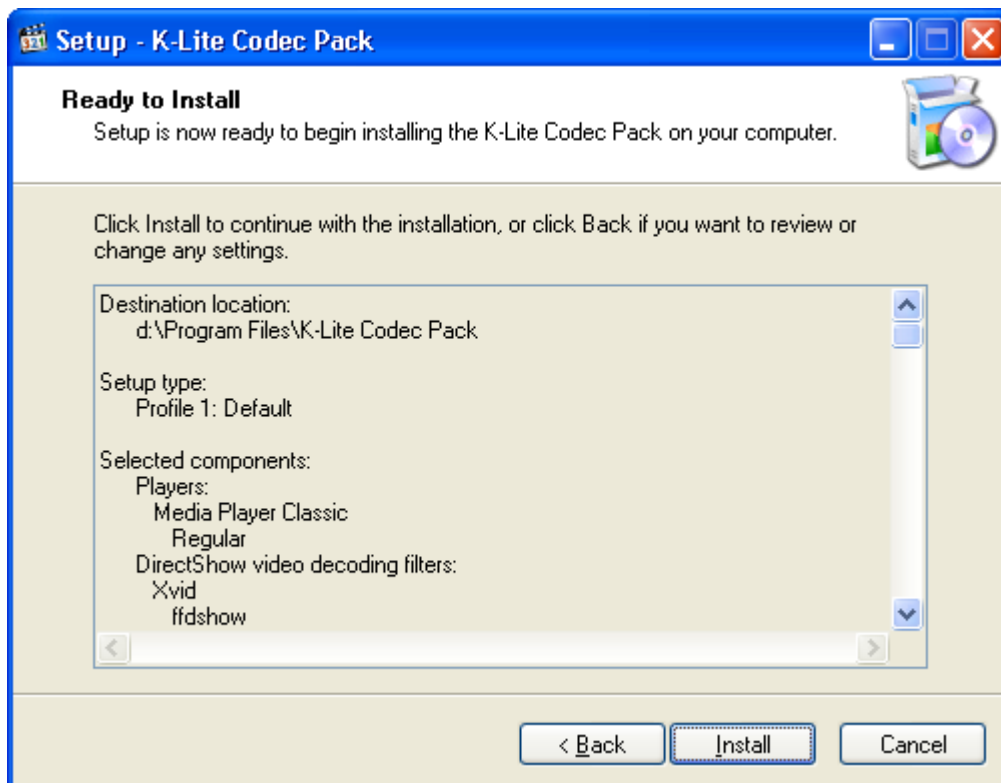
Setup - K-Lite Codec Pack

Ready to Install
Setup is now ready to begin installing the K-Lite Codec Pack on your computer.

Click Install to continue with the installation, or click Back if you want to review or change any settings.

Destination location:
d:\Program Files\K-Lite Codec Pack

Setup type:
Profile 1: Default

Selected components:
Players:
Media Player Classic
Regular
DirectShow video decoding filters:
Xvid
ffdshow

< Back
Install
Cancel